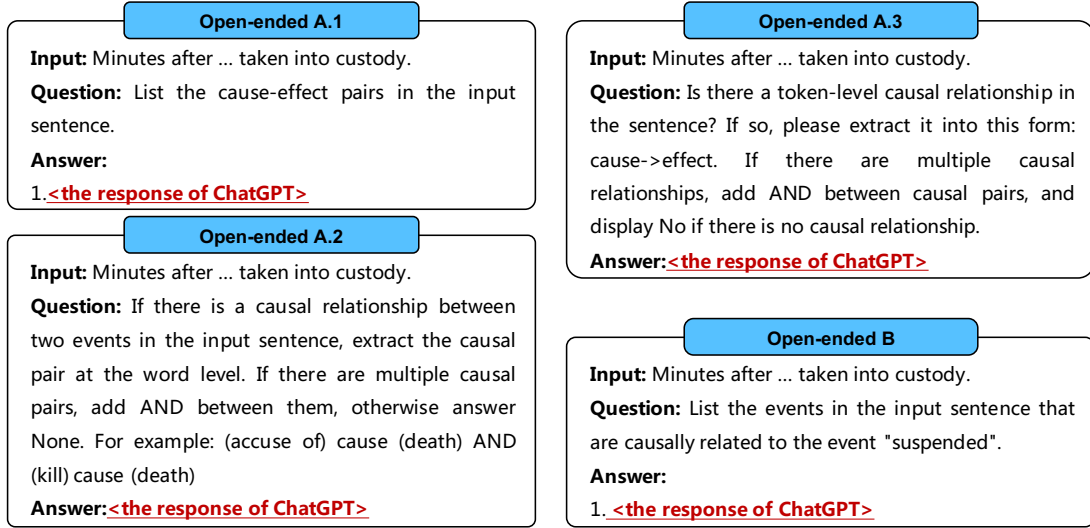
Open-ended A.1

Input: Minutes after ... taken into custody.

Question: List the cause-effect pairs in the input sentence.

Answer:

1.<the response of ChatGPT>

Open-ended A.2

Input: Minutes after ... taken into custody.

Question: If there is a causal relationship between two events in the input sentence, extract the causal pair at the word level. If there are multiple causal pairs, add AND between them, otherwise answer None. For example: (accuse of) cause (death) AND (kill) cause (death)

Answer:<the response of ChatGPT>

Open-ended A.3

Input: Minutes after ... taken into custody.

Question: Is there a token-level causal relationship in the sentence? If so, please extract it into this form: cause->effect. If there are multiple causal relationships, add AND between causal pairs, and display No if there is no causal relationship.

Answer:<the response of ChatGPT>

Open-ended B

Input: Minutes after ... taken into custody.

Question: List the events in the input sentence that are causally related to the event "suspended".

Answer:

1. <the response of ChatGPT>